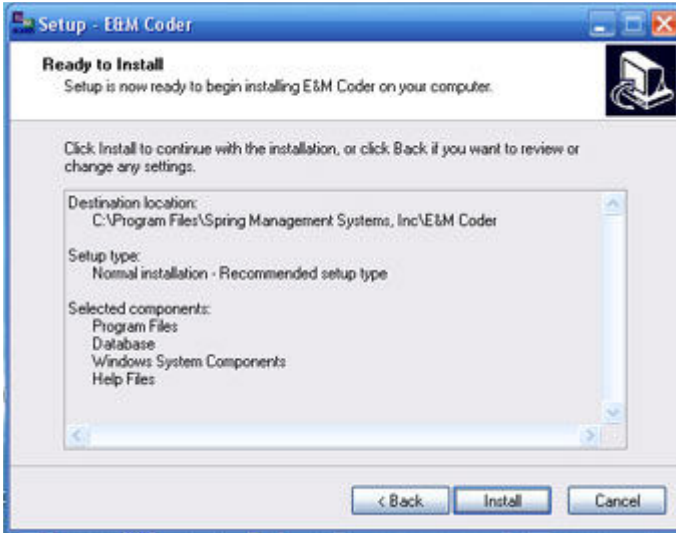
Setup - E&M Coder

Ready to Install
Setup is now ready to begin installing E&M Coder on your computer.

Click Install to continue with the installation, or click Back if you want to review or change any settings.

Destination location:
C:\Program Files\Spring Management Systems, Inc\E&M Coder

Setup type:
Normal installation - Recommended setup type

Selected components:
Program Files
Database
Windows System Components
Help Files

< Back
Install
Cancel